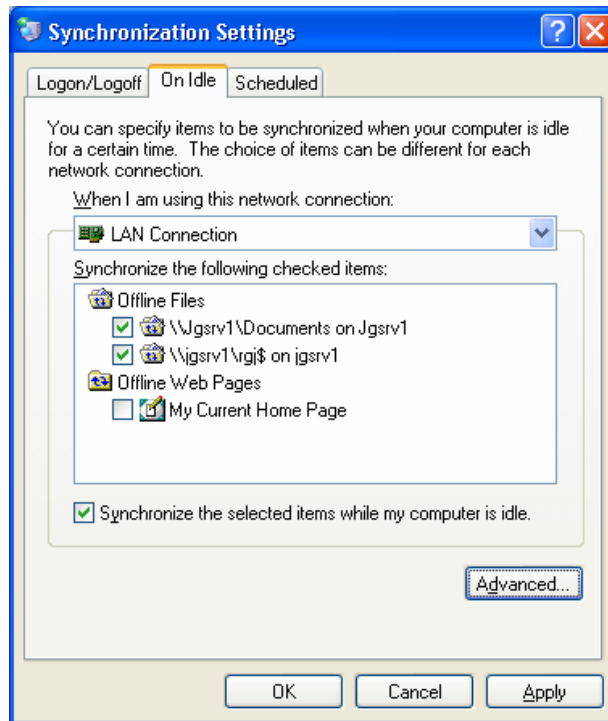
Synchronization Settings

Logon/Logoff | On Idle | Scheduled

You can specify items to be synchronized when your computer is idle for a certain time. The choice of items can be different for each network connection.

When I am using this network connection:

LAN Connection

Synchronize the following checked items:

Offline Files
\\Jgsrv1\Documents on Jgsrv1
\\jgsrv1\rgj$ on jgsrv1
Offline Web Pages
My Current Home Page

Synchronize the selected items while my computer is idle.

Advanced...

OK
Cancel
Apply